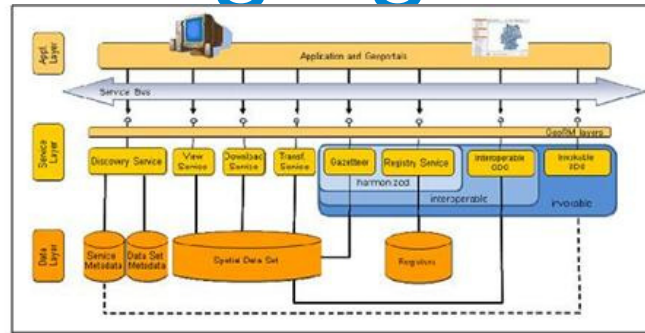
Appl. Layer

Application and Geoportals

Service Bus

GeoRM layers

Service Layer

Discovery Service

View Service

Download Service

Transf. Service

Gazetteer

Registry Service

harmonized

Interoperable SDS

interoperable

Invokable SDS

invokable

Data Layer

Service Metadata

Data Set Metadata

Spatial Data Set

Registers